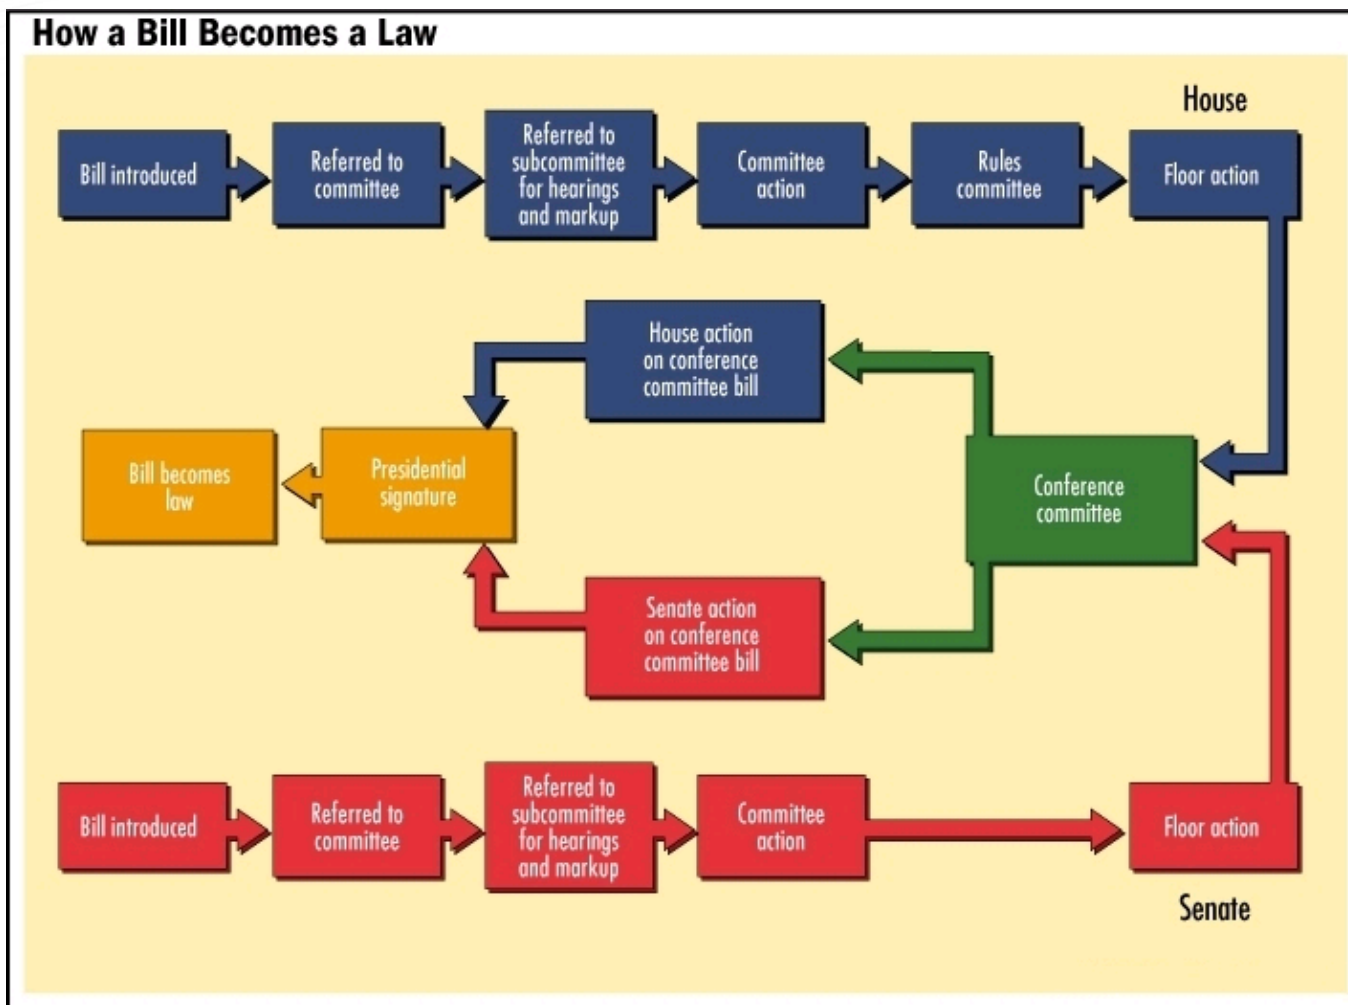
How a Bill Becomes a Law

House

Bill introduced

Referred to committee

Referred to subcommittee for hearings and markup

Committee action

Rules committee

Floor action

House action on conference committee bill

Bill becomes law

Presidential signature

Conference committee

Senate action on conference committee bill

Bill introduced

Referred to committee

Referred to subcommittee for hearings and markup

Committee action

Floor action

Senate